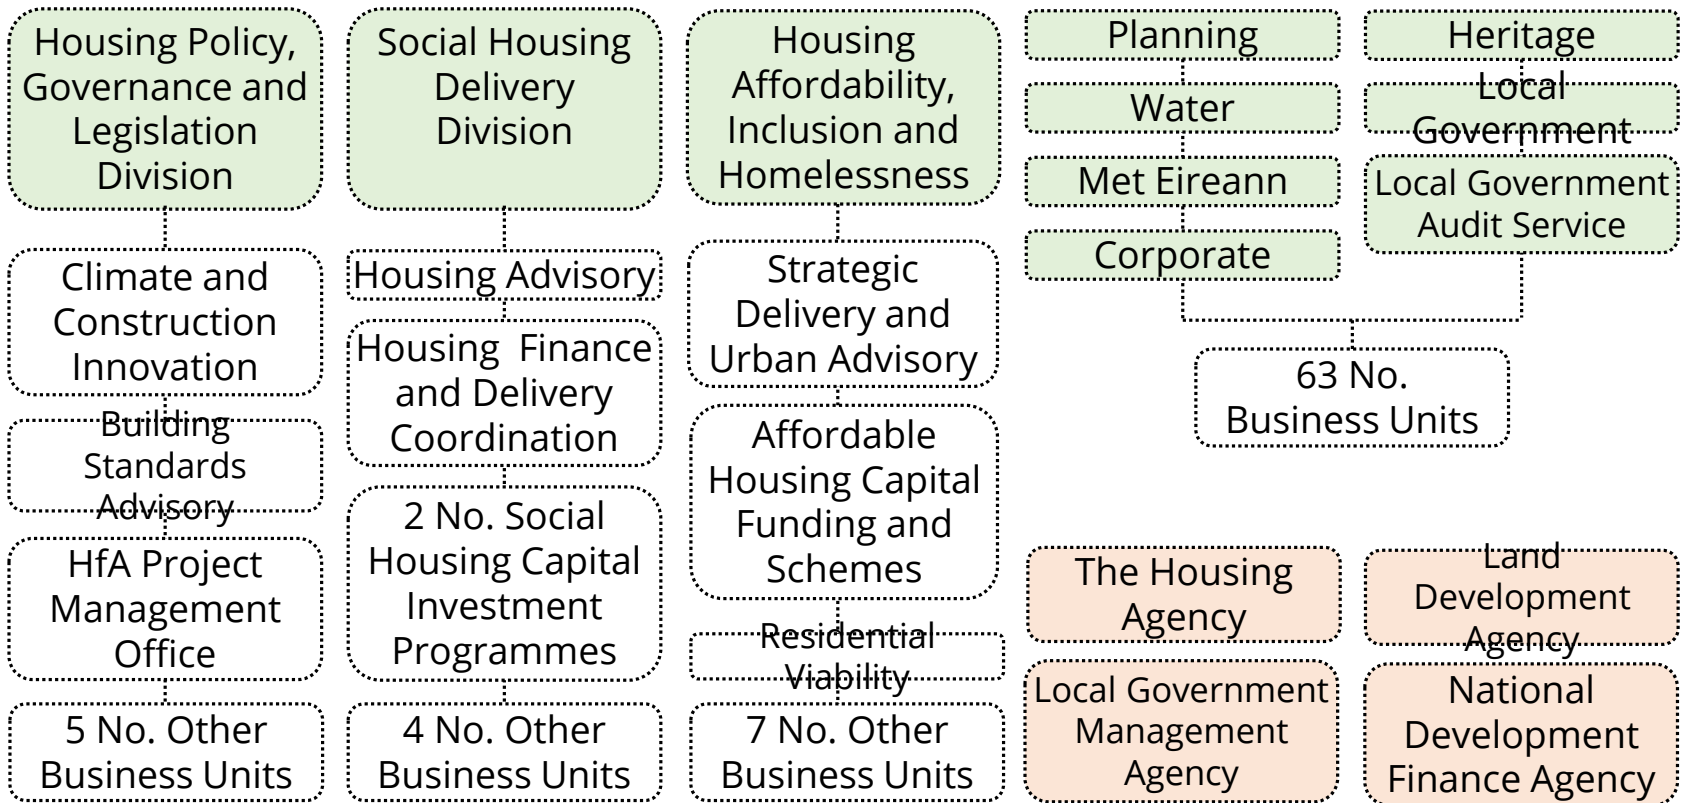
Housing Policy, Governance and Legislation Division

Climate and Construction Innovation

Building Standards Advisory

HfA Project Management Office

5 No. Other Business Units

Social Housing Delivery Division

Housing Advisory

Housing Finance and Delivery Coordination

2 No. Social Housing Capital Investment Programmes

4 No. Other Business Units

Housing Affordability, Inclusion and Homelessness

Strategic Delivery and Urban Advisory

Affordable Housing Capital Funding and Schemes

Residential Viability

7 No. Other Business Units

Planning

Water

Met Eireann

Corporate

Heritage

Local Government

Local Government Audit Service

63 No. Business Units

The Housing Agency

Land Development Agency

Local Government Management Agency

National Development Finance Agency